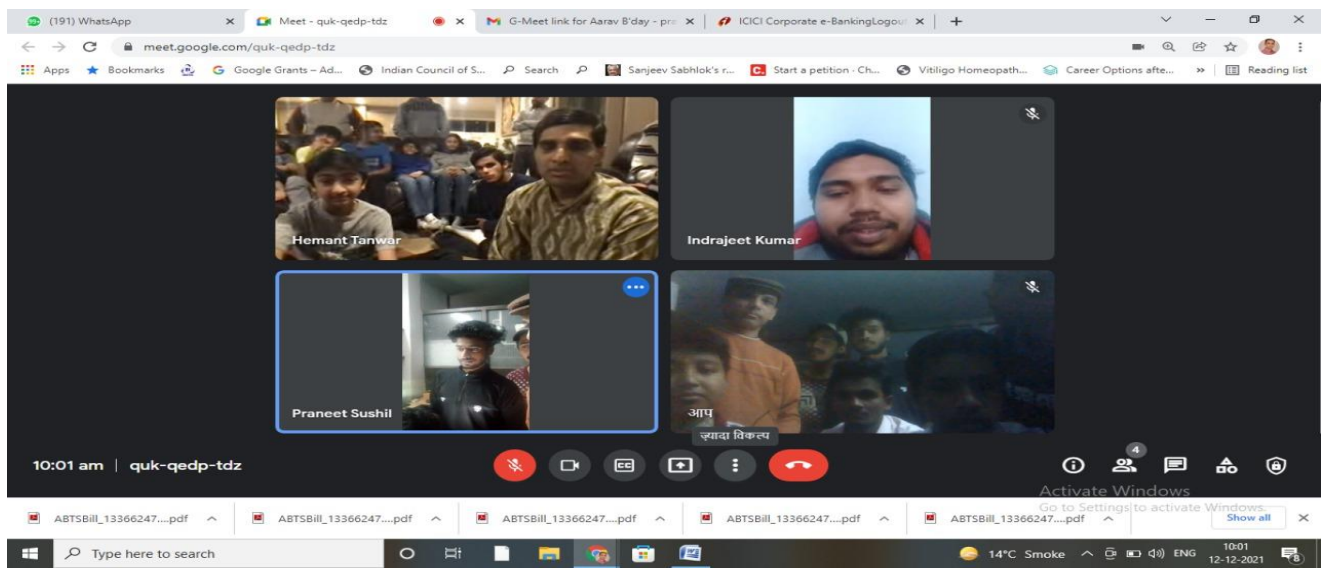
(191) WhatsApp
Meet - quk-qedp-tdz
G-Meet link for Aarav B'day - pre
ICICI Corporate e-BankingLogout
meet.google.com/quk-qedp-tdz
Apps Bookmarks Google Grants – Ad... Indian Council of S... Search Sanjeev Sabhlok's r... Start a petition · Ch... Vitiligo Homeopath... Career Options afte... Reading list

Hemant Tanwar
Indrajeet Kumar
Praneet Sushil
आप
ज़्यादा विकल्प

10:01 am | quk-qedp-tdz
4

Activate Windows
Go to Settings to activate Windows.

ABTSBill_13366247....pdf
ABTSBill_13366247....pdf
ABTSBill_13366247....pdf
ABTSBill_13366247....pdf
ABTSBill_13366247....pdf
Show all

Type here to search
14°C Smoke ENG 10:01 12-12-2021